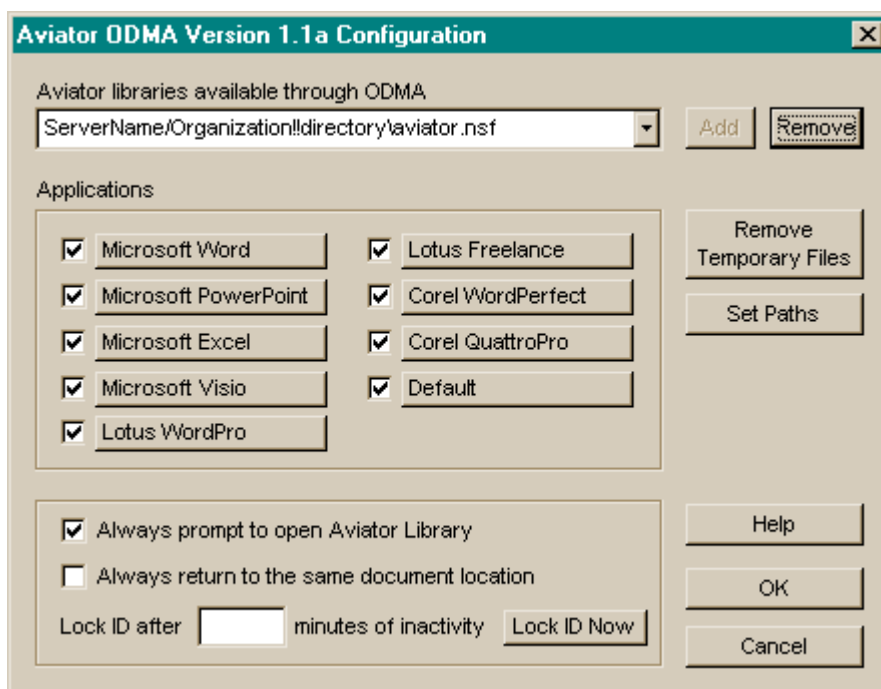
Aviator ODMA Version 1.1a Configuration

Aviator libraries available through ODMA

ServerName/Organization!!directory\aviator.nsf

Add

Remove

Applications

Microsoft Word

Microsoft PowerPoint

Microsoft Excel

Microsoft Visio

Lotus WordPro

Lotus Freelance

Corel WordPerfect

Corel QuattroPro

Default

Remove Temporary Files

Set Paths

Always prompt to open Aviator Library

Always return to the same document location

Lock ID after minutes of inactivity

Lock ID Now

Help

OK

Cancel